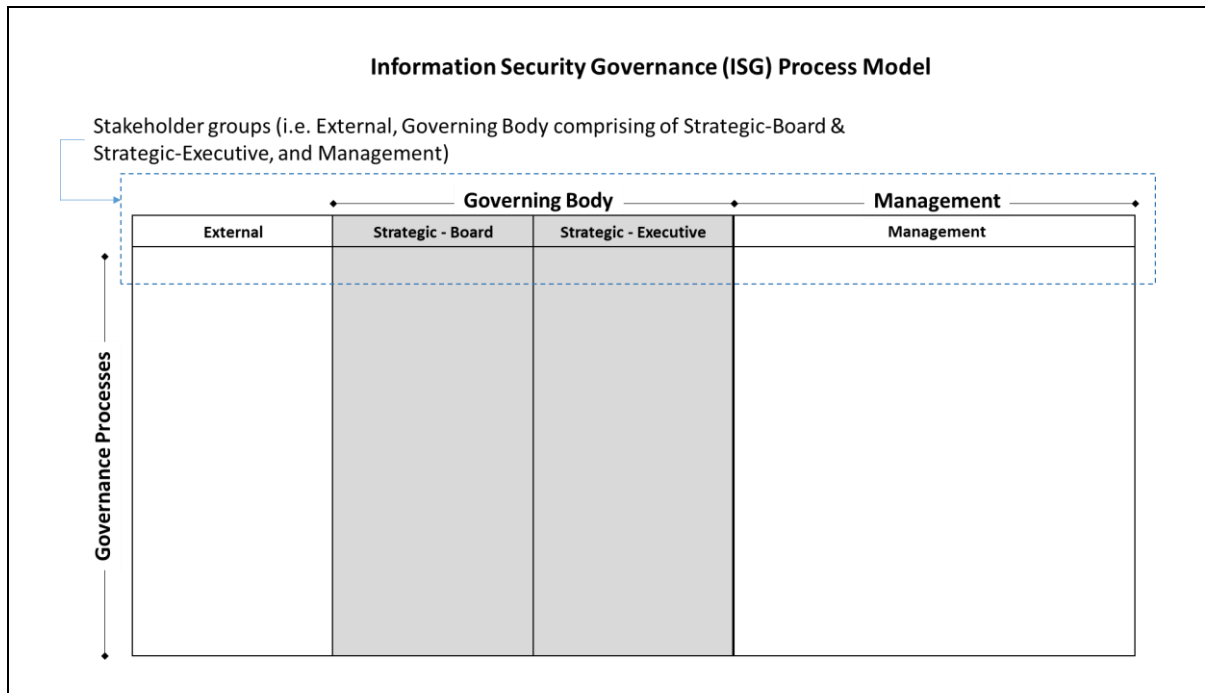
Information Security Governance (ISG) Process Model

Stakeholder groups (i.e. External, Governing Body comprising of Strategic-Board & Strategic-Executive, and Management)

Governing Body

Management

| External | Strategic - Board | Strategic - Executive | Management |
|---|---|---|---|
| | | | |

Governance Processes